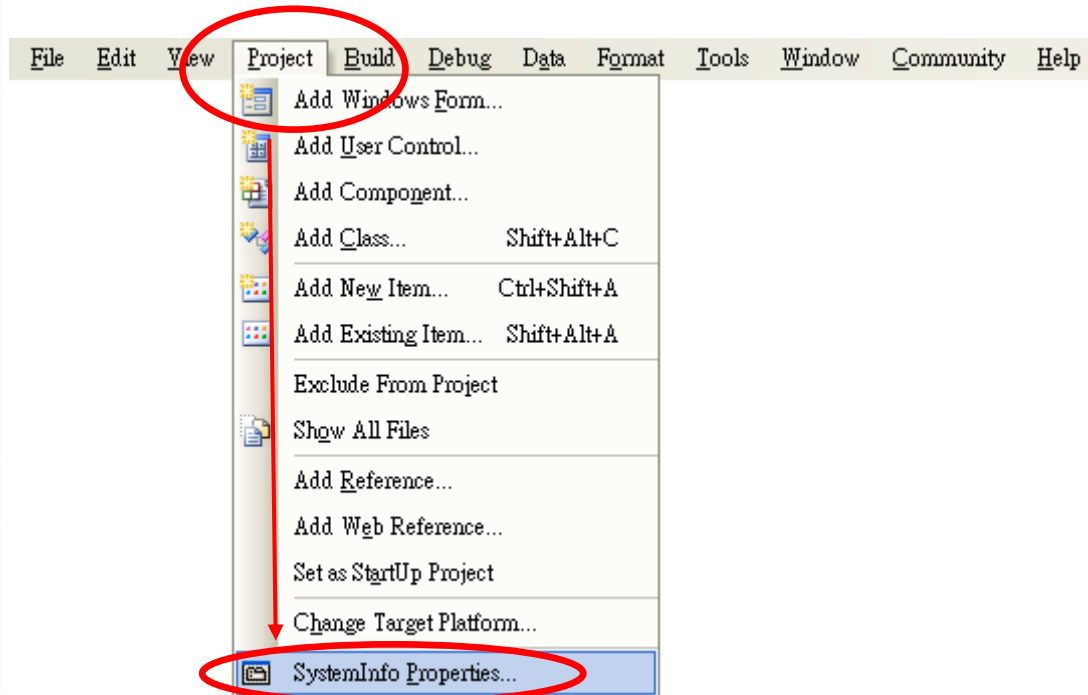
File Edit View Project Build Debug Data Format Tools Window Community Help

Add Windows Form...
Add User Control...
Add Component...
Add Class... Shift+Alt+C
Add New Item... Ctrl+Shift+A
Add Existing Item... Shift+Alt+A
Exclude From Project
Show All Files
Add Reference...
Add Web Reference...
Set as StartUp Project
Change Target Platform...
SystemInfo Properties...